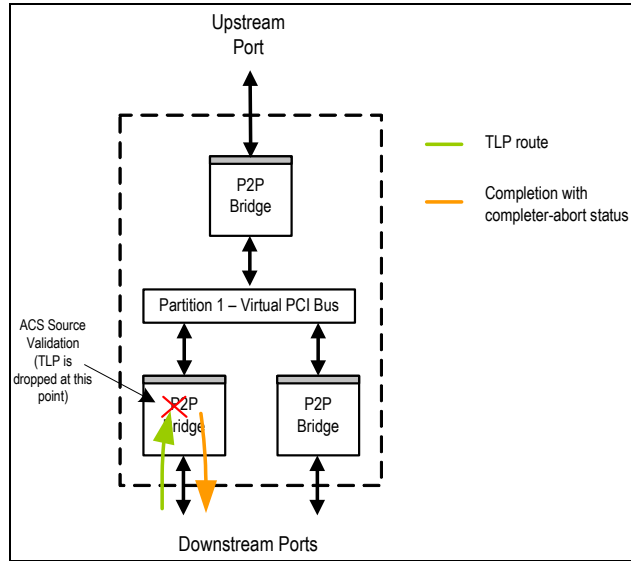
Upstream Port

TLP route

Completion with completer-abort status

P2P Bridge

Partition 1 – Virtual PCI Bus

ACS Source Validation (TLP is dropped at this point)

P2P Bridge

P2P Bridge

Downstream Ports